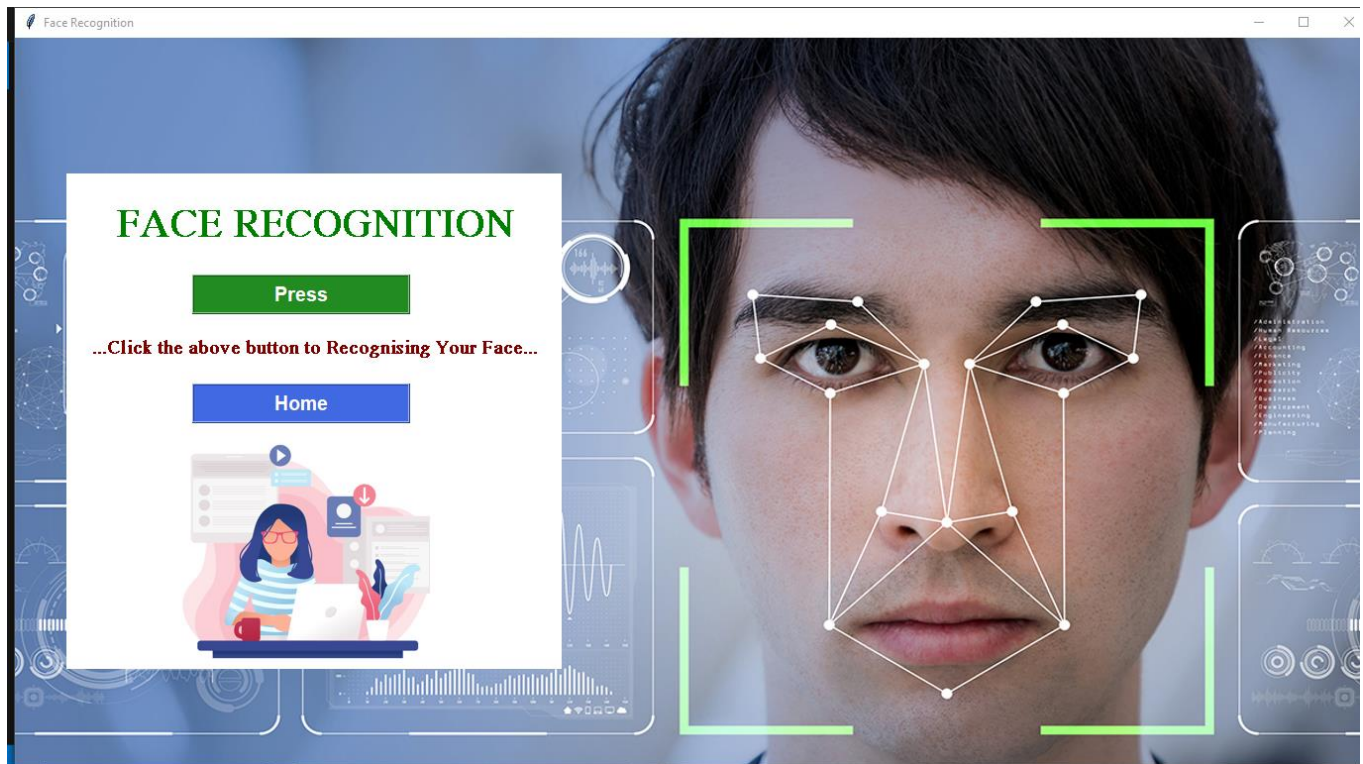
Face Recognition

FACE RECOGNITION

Press

...Click the above button to Recognising Your Face...

Home

/Administration
/Human Resources
/Legal
/Accounting
/Finance
/Marketing
/Publicity
/Promotion
/Research
/Business
/Development
/Engineering
/Manufacturing
/Planning